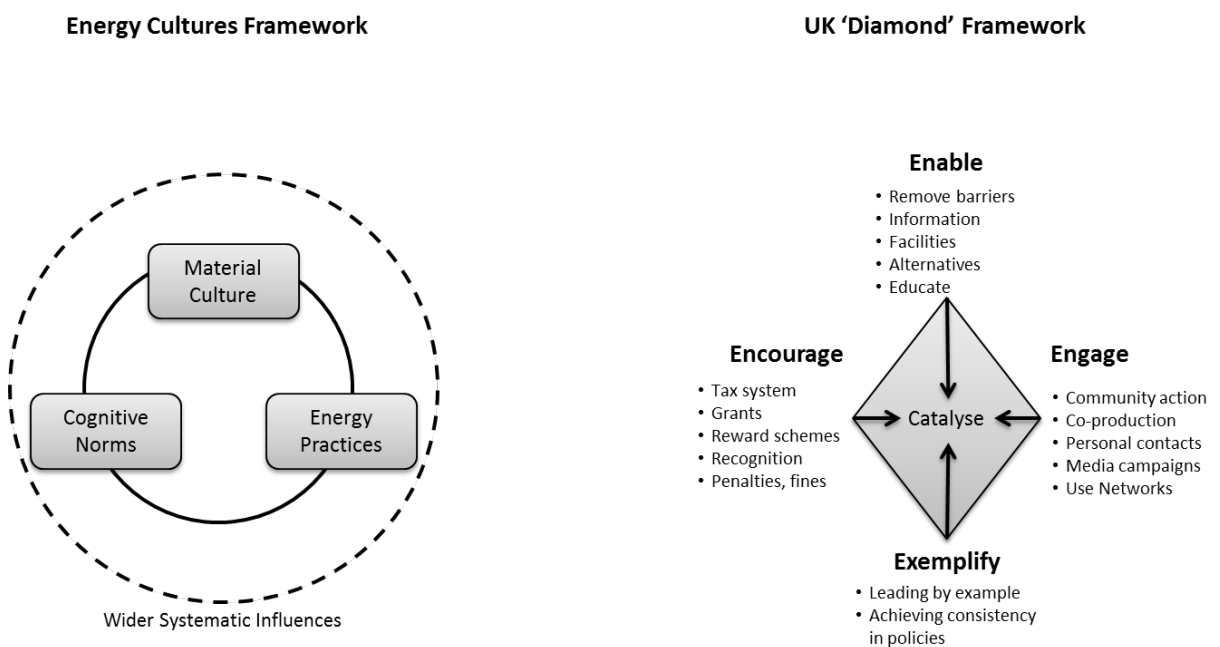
Energy Cultures Framework

Material Culture

Cognitive Norms

Energy Practices

Wider Systematic Influences

UK 'Diamond' Framework

Enable
• Remove barriers
• Information
• Facilities
• Alternatives
• Educate

Encourage
• Tax system
• Grants
• Reward schemes
• Recognition
• Penalties, fines

Catalyse

Engage
• Community action
• Co-production
• Personal contacts
• Media campaigns
• Use Networks

Exemplify
• Leading by example
• Achieving consistency in policies